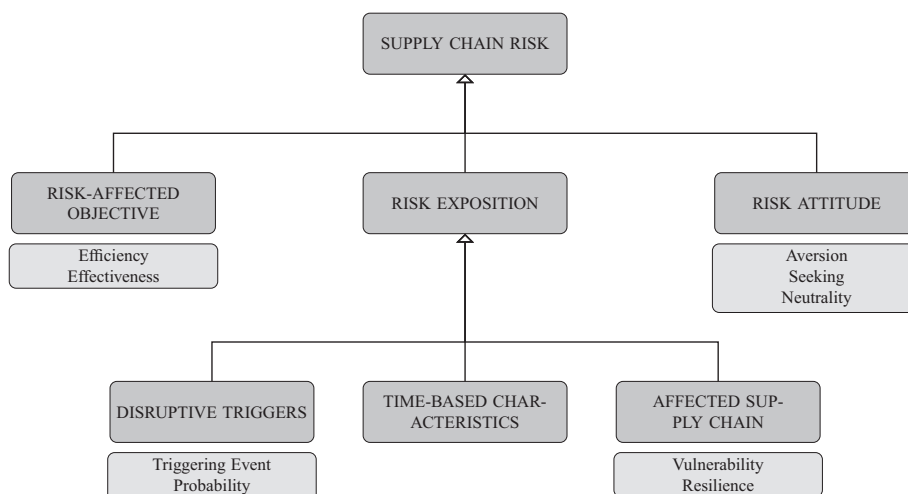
SUPPLY CHAIN RISK

RISK-AFFECTED OBJECTIVE

Efficiency
Effectiveness

RISK EXPOSITION

RISK ATTITUDE

Aversion
Seeking
Neutrality

DISRUPTIVE TRIGGERS

Triggering Event
Probability

TIME-BASED CHARACTERISTICS

AFFECTED SUPPLY CHAIN

Vulnerability
Resilience